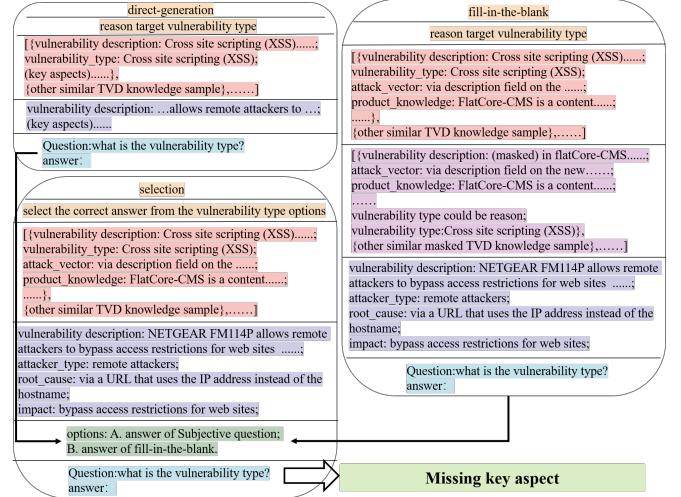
direct-generation

reason target vulnerability type

[{vulnerability description: Cross site scripting (XSS)......; vulnerability_type: Cross site scripting (XSS); (key aspects)......}, {other similar TVD knowledge sample},......]

vulnerability description: ...allows remote attackers to ...; (key aspects)......

Question:what is the vulnerability type? answer:

selection

select the correct answer from the vulnerability type options

[{vulnerability description: Cross site scripting (XSS)......; vulnerability_type: Cross site scripting (XSS); attack_vector: via description field on the ......; product_knowledge: FlatCore-CMS is a content......; ......}, {other similar TVD knowledge sample},......]

vulnerability description: NETGEAR FM114P allows remote attackers to bypass access restrictions for web sites ......; attacker_type: remote attackers; root_cause: via a URL that uses the IP address instead of the hostname; impact: bypass access restrictions for web sites;

options: A. answer of Subjective question; B. answer of fill-in-the-blank.

Question:what is the vulnerability type? answer:

fill-in-the-blank

reason target vulnerability type

[{vulnerability description: Cross site scripting (XSS)......; vulnerability_type: Cross site scripting (XSS); attack_vector: via description field on the ......; product_knowledge: FlatCore-CMS is a content......; ......}, {other similar TVD knowledge sample},......]

[{vulnerability description: (masked) in flatCore-CMS......; attack_vector: via description field on the new......; product_knowledge: FlatCore-CMS is a content......; ...... vulnerability type could be reason; vulnerability type:Cross site scripting (XSS)}, {other similar masked TVD knowledge sample},......]

vulnerability description: NETGEAR FM114P allows remote attackers to bypass access restrictions for web sites ......; attacker_type: remote attackers; root_cause: via a URL that uses the IP address instead of the hostname; impact: bypass access restrictions for web sites;

Question:what is the vulnerability type? answer:

Missing key aspect